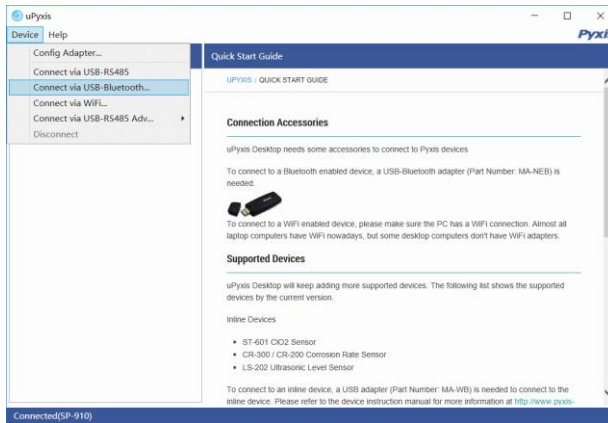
uPyxis

Device Help

Pyxi

Config Adapter...
Connect via USB-RS485
Connect via USB-Bluetooth...
Connect via WiFi...
Connect via USB-RS485 Adv...
Disconnect

Quick Start Guide

UPYXIS / QUICK START GUIDE

Connection Accessories

uPyxis Desktop needs some accessories to connect to Pyxis devices

To connect to a Bluetooth enabled device, a USB-Bluetooth adapter (Part Number: MA-NEB) is needed.

To connect to a WiFi enabled device, please make sure the PC has a WiFi connection. Almost all laptop computers have WiFi nowadays, but some desktop computers don't have WiFi adapters.

Supported Devices

uPyxis Desktop will keep adding more supported devices. The following list shows the supported devices by the current version.

Inline Devices

- ST-601 ClO2 Sensor
- CR-300 / CR-200 Corrosion Rate Sensor
- LS-202 Ultrasonic Level Sensor

To connect to an inline device, a USB adapter (Part Number: MA-WB) is needed to connect to the inline device. Please refer to the device instruction manual for more information at http://www.pyxis-

Connected(SP-910)